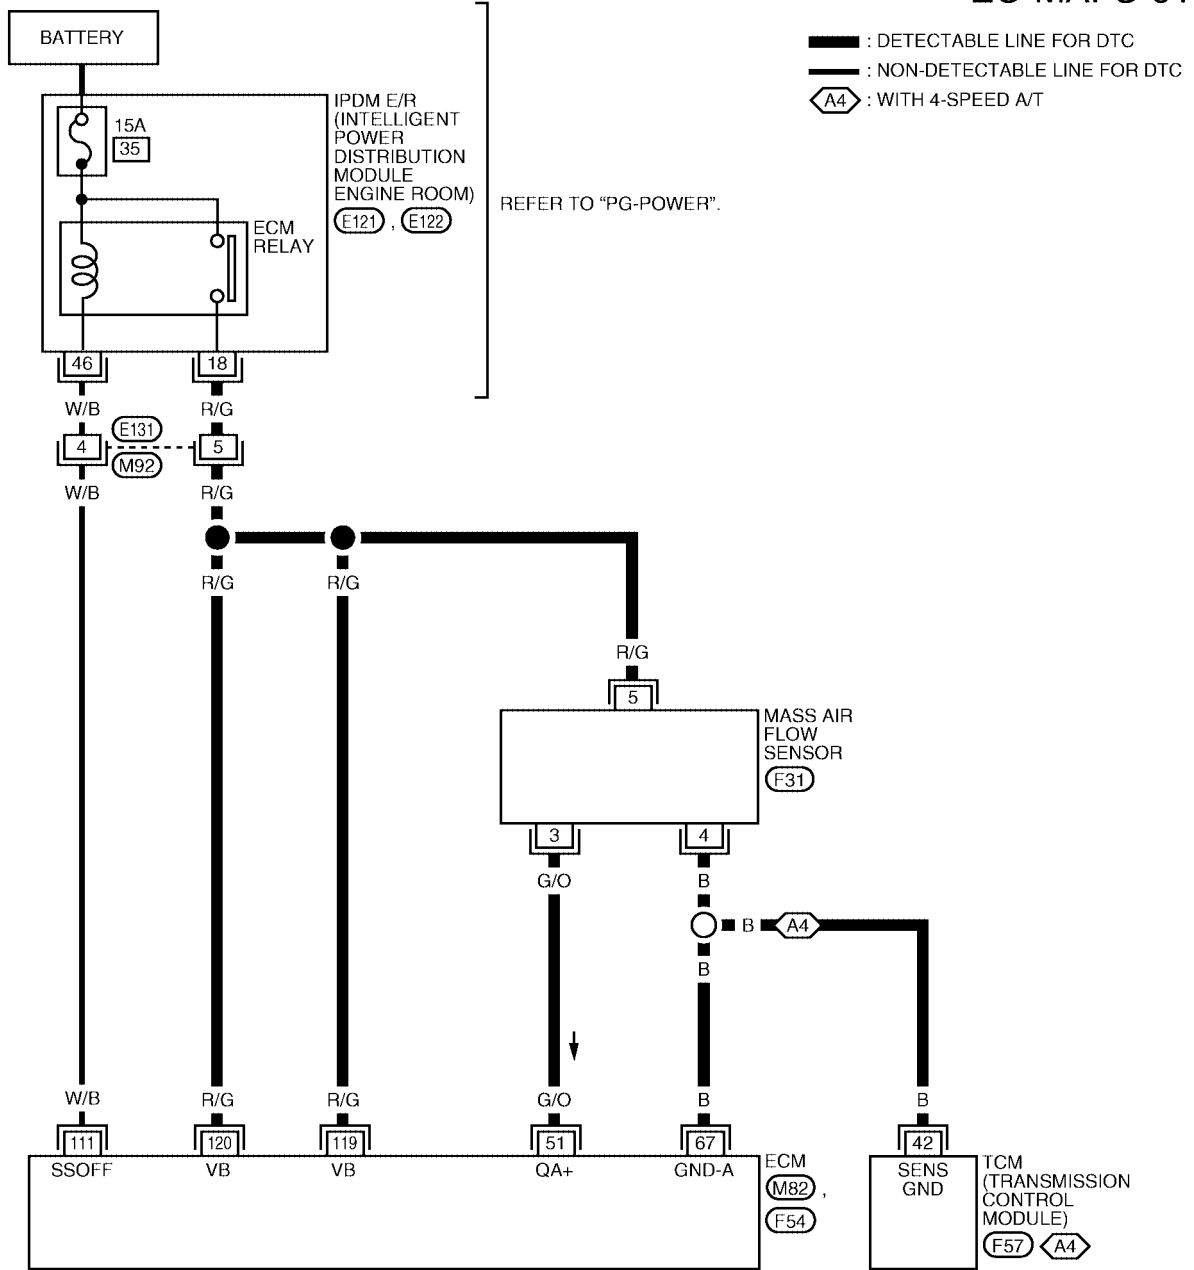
EC-MAFS-01

BATTERY

: DETECTABLE LINE FOR DTC
: NON-DETECTABLE LINE FOR DTC
A4 : WITH 4-SPEED A/T

15A
35

IPDM E/R (INTELLIGENT POWER DISTRIBUTION MODULE ENGINE ROOM)
E121 , E122

REFER TO "PG-POWER".

ECM RELAY

46
18
W/B
R/G
E131
4
5
M92
W/B
R/G

R/G
R/G

R/G
5
MASS AIR FLOW SENSOR
F31

3
4
G/O
B
B
A4
B

W/B
R/G
R/G
G/O
B
B
111
120
119
51
67
42
SSOFF
VB
VB
QA+
GND-A
SENS GND

ECM
M82 ,
F54

TCM (TRANSMISSION CONTROL MODULE)
F57 A4